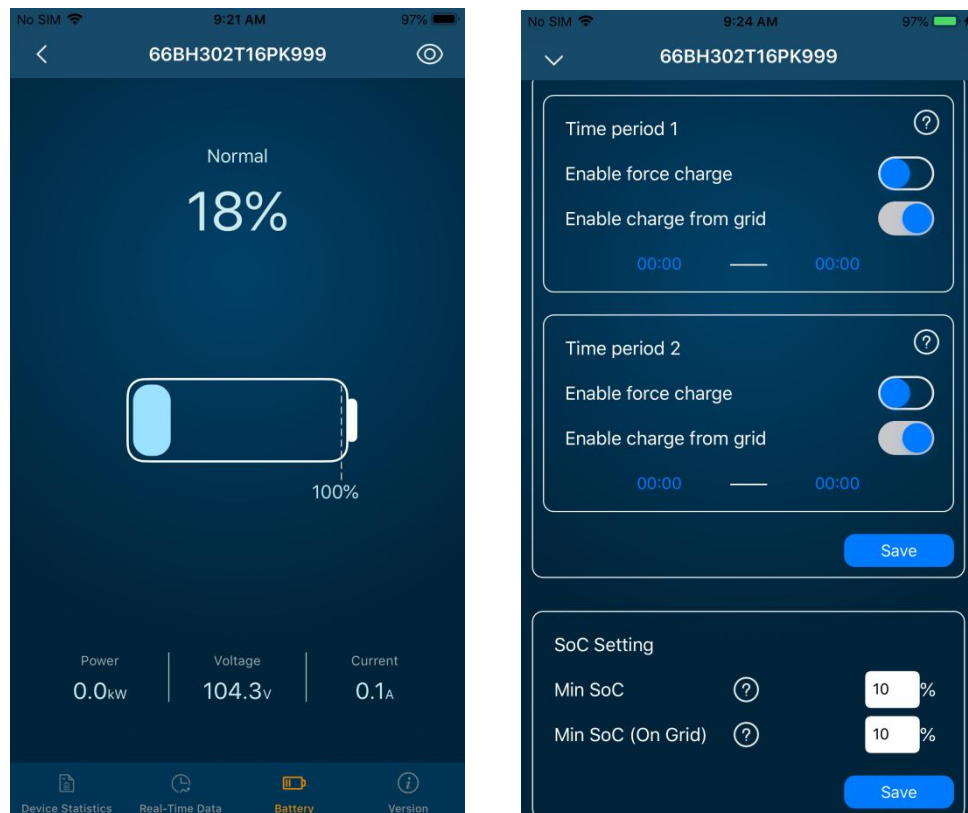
No SIM 9:21 AM 97%

66BH302T16PK999

Normal

18%

100%

Power
0.0kW

Voltage
104.3V

Current
0.1A

Device Statistics Real-Time Data Battery Version

No SIM 9:24 AM 97%

66BH302T16PK999

Time period 1
Enable force charge
Enable charge from grid
00:00 —— 00:00

Time period 2
Enable force charge
Enable charge from grid
00:00 —— 00:00

Save

SoC Setting
Min SoC 10 %
Min SoC (On Grid) 10 %

Save